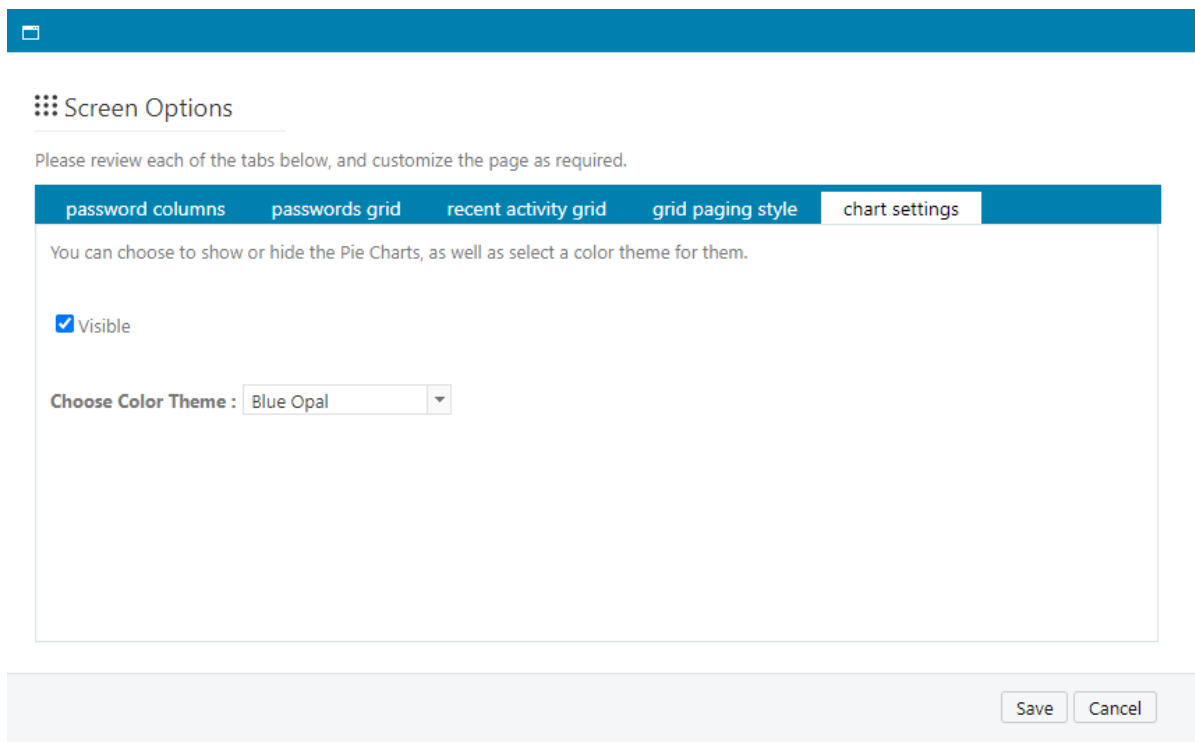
Screen Options

Please review each of the tabs below, and customize the page as required.

password columns | passwords grid | recent activity grid | grid paging style | chart settings

You can choose to show or hide the Pie Charts, as well as select a color theme for them.

Visible

Choose Color Theme : Blue Opal

Save Cancel